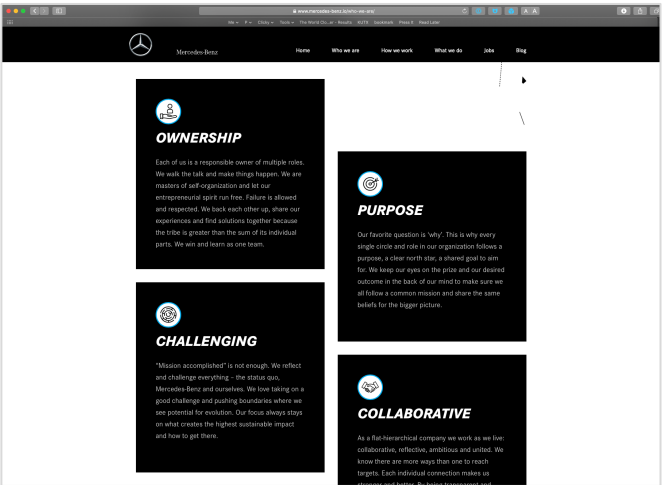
www.mercedes-benz.io/who-we-are/

Me ▾ F ▾ Clicky ▾ Tools ▾ The World Cl...al - Results RUTR Seekmark Press It Read Later

Mercedes-Benz

Home Who we are How we work What we do Jobs Blog

OWNERSHIP

Each of us is a responsible owner of multiple roles. We walk the talk and make things happen. We are masters of self-organization and let our entrepreneurial spirit run free. Failure is allowed and respected. We back each other up, share our experiences and find solutions together because the tribe is greater than the sum of its individual parts. We win and learn as one team.

PURPOSE

Our favorite question is 'why'. This is why every single circle and role in our organization follows a purpose, a clear north star, a shared goal to aim for. We keep our eyes on the prize and our desired outcome in the back of our mind to make sure we all follow a common mission and share the same beliefs for the bigger picture.

CHALLENGING

"Mission accomplished" is not enough. We reflect and challenge everything – the status quo, Mercedes-Benz and ourselves. We love taking on a good challenge and pushing boundaries where we see potential for evolution. Our focus always stays on what creates the highest sustainable impact and how to get there.

COLLABORATIVE

As a flat-hierarchical company we work as we live: collaborative, reflective, ambitious and united. We know there are more ways than one to reach targets. Each individual connection makes us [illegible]